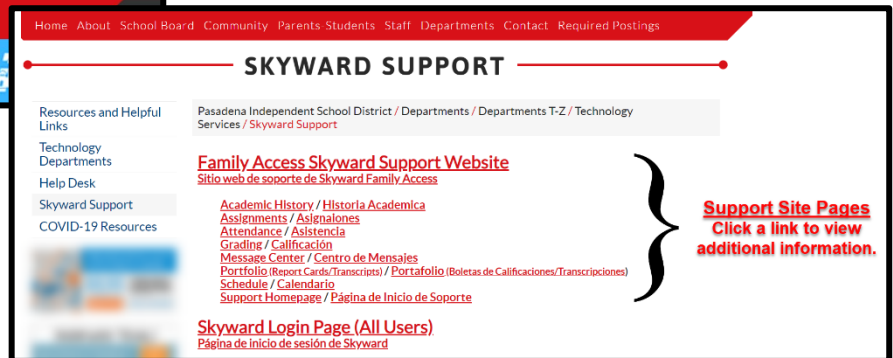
Home About School Board Community Parents Students Staff Departments Contact Required Postings

SKYWARD SUPPORT

Resources and Helpful Links
Technology Departments
Help Desk
Skyward Support
COVID-19 Resources

Pasadena Independent School District / Departments / Departments T-Z / Technology Services / Skyward Support

Family Access Skyward Support Website
Sitio web de soporte de Skyward Family Access

Academic History / Historia Academica
Assignments / Asignaiones
Attendance / Asistencia
Grading / Calificación
Message Center / Centro de Mensajes
Portfolio (Report Cards/Transcripts) / Portafolio (Boletas de Calificaciones/Transcripciones)
Schedule / Calendario
Support Homepage / Página de Inicio de Soporte

Support Site Pages
Click a link to view additional information.

Skyward Login Page (All Users)
Página de inicio de sesión de Skyward